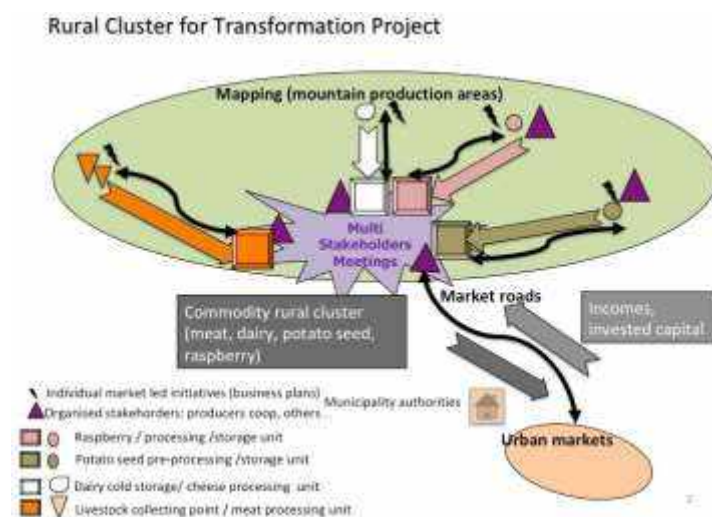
Rural Cluster for Transformation Project

Mapping (mountain production areas)

Multi Stakeholders Meetings

Market roads

Commodity rural cluster (meat, dairy, potato seed, raspberry)

Incomes, invested capital

Individual market led initiatives (business plans)
Organised stakehorders: producers coop, others

Municipality authorities

Raspberry / processing /storage unit
Potato seed pre-processing /storage unit
Dairy cold storage/ cheese processing unit
Livestock collecting point / meat processing unit

Urban markets

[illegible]